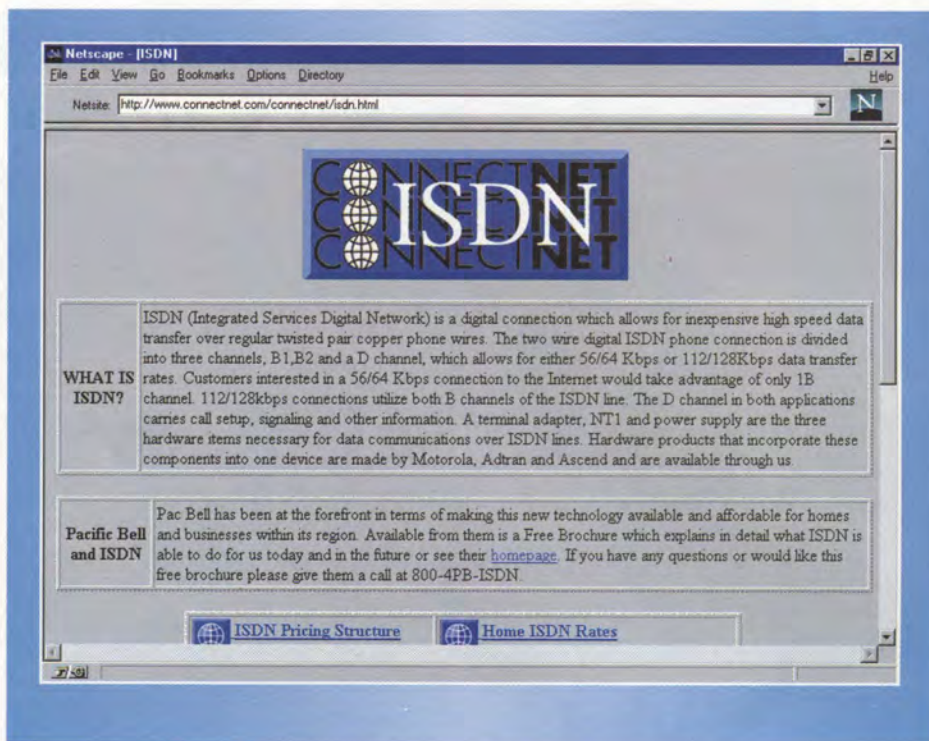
Netscape - [ISDN]

File Edit View Go Bookmarks Options Directory Help

Netsite: http://www.connectnet.com/connectnet/isdn.html

N

CONNECTNET
CONNECTNET
CONNECTNET
ISDN

| WHAT IS ISDN? | ISDN (Integrated Services Digital Network) is a digital connection which allows for inexpensive high speed data transfer over regular twisted pair copper phone wires. The two wire digital ISDN phone connection is divided into three channels, B1,B2 and a D channel, which allows for either 56/64 Kbps or 112/128Kbps data transfer rates. Customers interested in a 56/64 Kbps connection to the Internet would take advantage of only 1B channel. 112/128kbps connections utilize both B channels of the ISDN line. The D channel in both applications carries call setup, signaling and other information. A terminal adapter, NT1 and power supply are the three hardware items necessary for data communications over ISDN lines. Hardware products that incorporate these components into one device are made by Motorola, Adtran and Ascend and are available through us. |
|---|---|

| Pacific Bell and ISDN | Pac Bell has been at the forefront in terms of making this new technology available and affordable for homes and businesses within its region. Available from them is a Free Brochure which explains in detail what ISDN is able to do for us today and in the future or see their homepage. If you have any questions or would like this free brochure please give them a call at 800-4PB-ISDN. |
|---|---|

ISDN Pricing Structure

Home ISDN Rates